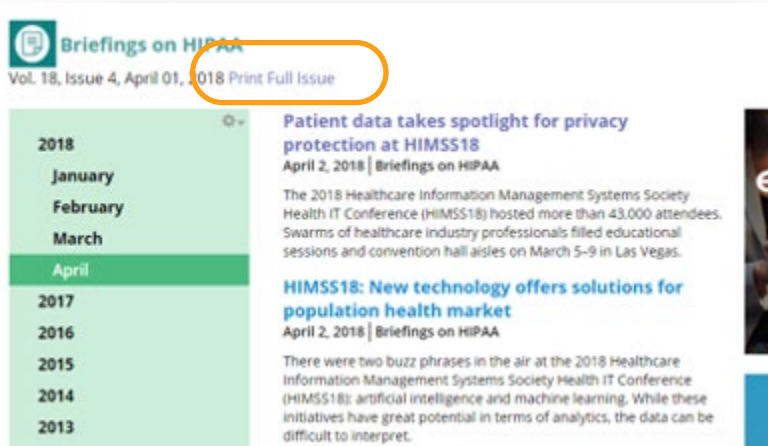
Briefings on HIPAA

Vol. 18, Issue 4, April 01, 2018 Print Full Issue

2018
January
February
March
April
2017
2016
2015
2014
2013

Patient data takes spotlight for privacy protection at HIMSS18

April 2, 2018 | Briefings on HIPAA

The 2018 Healthcare Information Management Systems Society Health IT Conference (HIMSS18) hosted more than 43,000 attendees. Swarms of healthcare industry professionals filled educational sessions and convention hall aisles on March 5–9 in Las Vegas.

HIMSS18: New technology offers solutions for population health market

April 2, 2018 | Briefings on HIPAA

There were two buzz phrases in the air at the 2018 Healthcare Information Management Systems Society Health IT Conference (HIMSS18): artificial intelligence and machine learning. While these initiatives have great potential in terms of analytics, the data can be difficult to interpret.